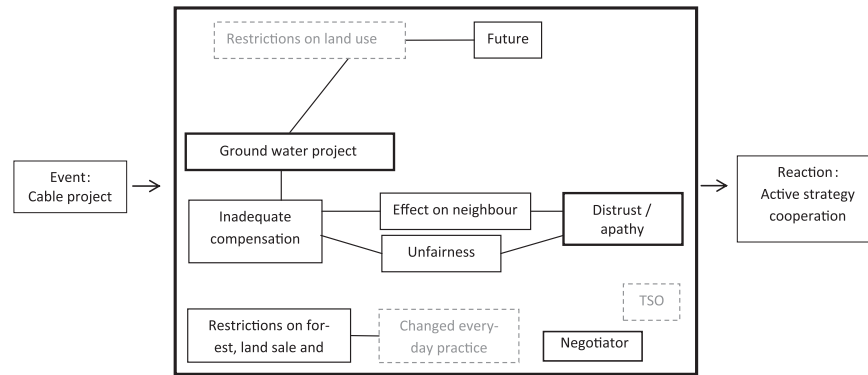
Event: Cable project

Restrictions on land use

Future

Ground water project

Inadequate compensation

Effect on neighbour

Unfairness

Distrust / apathy

TSO

Restrictions on forest, land sale and

Changed everyday practice

Negotiator

Reaction: Active strategy cooperation